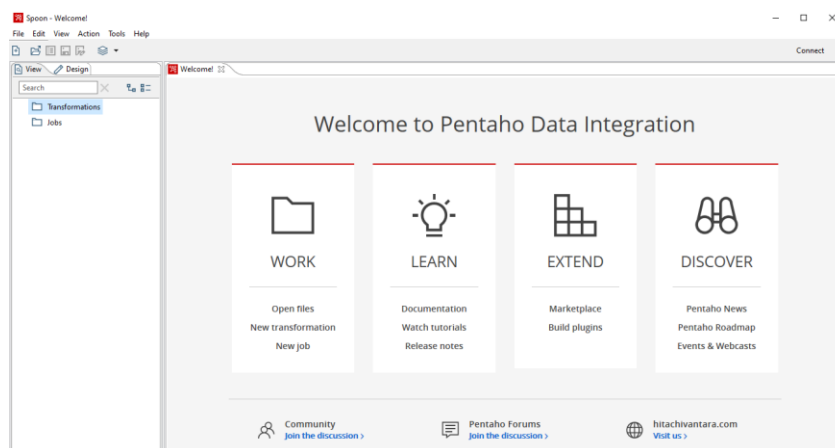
Spoon - Welcome!

File Edit View Action Tools Help

Connect

View Design

Search

Transformations

Jobs

Welcome!

Welcome to Pentaho Data Integration

WORK

Open files

New transformation

New job

LEARN

Documentation

Watch tutorials

Release notes

EXTEND

Marketplace

Build plugins

DISCOVER

Pentaho News

Pentaho Roadmap

Events & Webcasts

Community
Join the discussion ›

Pentaho Forums
Join the discussion ›

hitachivantara.com
Visit us ›